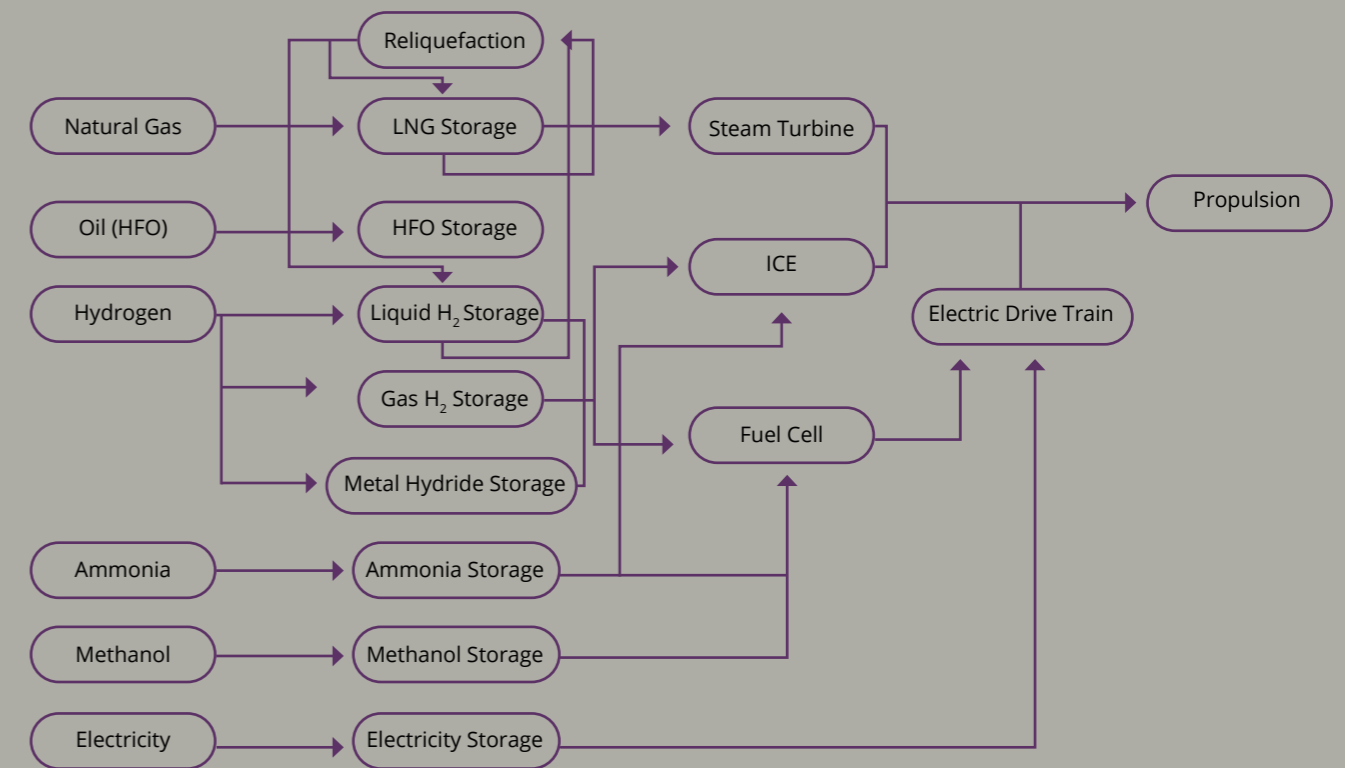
Reliquefaction

Natural Gas

LNG Storage

Steam Turbine

Propulsion

Oil (HFO)

HFO Storage

ICE

Hydrogen

Liquid $H_2$ Storage

Electric Drive Train

Gas $H_2$ Storage

Fuel Cell

Metal Hydride Storage

Ammonia

Ammonia Storage

Methanol

Methanol Storage

Electricity

Electricity Storage